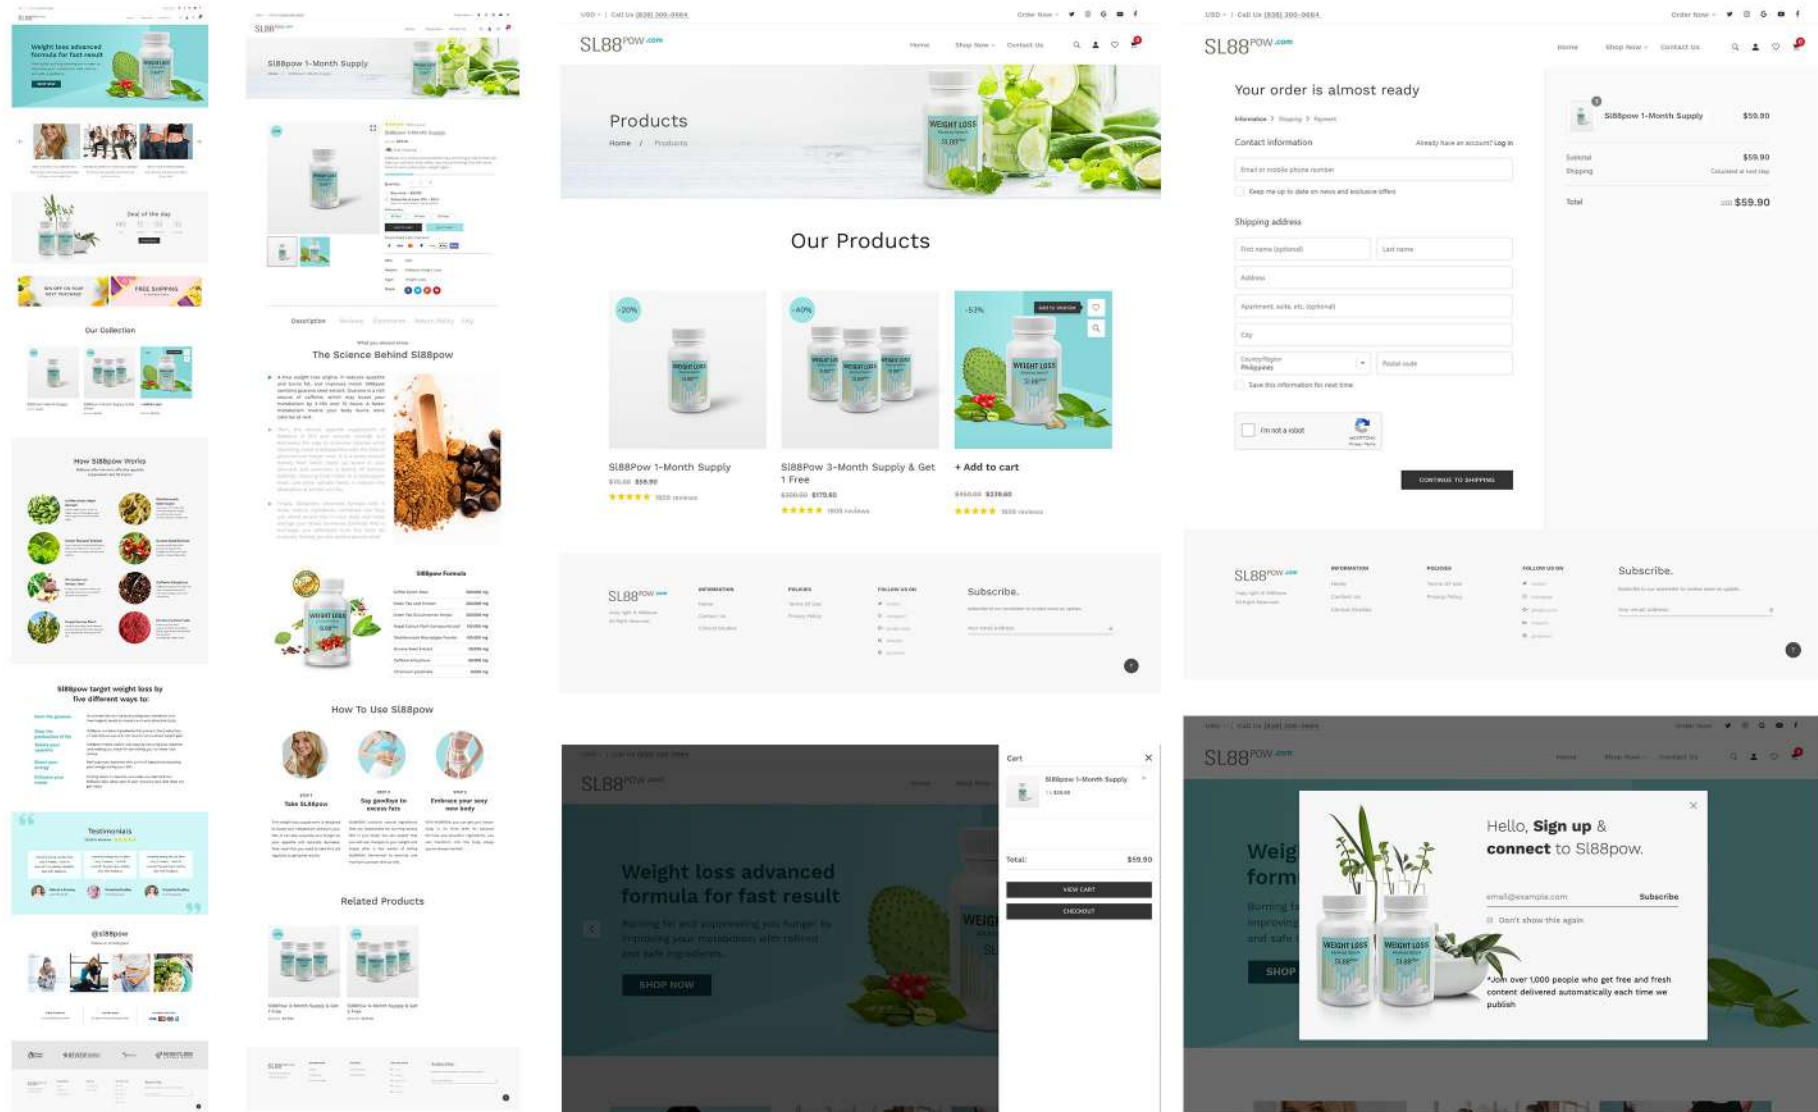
Weight loss advanced formula for fast result

Deal of the day

FREE SHIPPING

Our Collection

How Sl88pow Works

Sl88pow target weight loss by five different ways to:

Testimonials

@sl88pow

SL88POW.com

Sl88pow 1-Month Supply

Description

The Science Behind Sl88pow

Sl88pow Formula

WEIGHT LOSS

How To Use Sl88pow

Take Sl88pow

Say goodbye to excess fats

Embrace your sexy new body

Related Products

USD | Call Us (838) 300-0684

Order Now

SL88POW.com

Home Shop Now Contact Us

Products

Home / Products

WEIGHT LOSS

Our Products

-20%

-40%

-53%

Sl88Pow 1-Month Supply

$70.00 $59.90

1920 reviews

Sl88Pow 3-Month Supply & Get 1 Free

$300.00 $179.60

1920 reviews

+ Add to cart

$450.00 $239.60

1920 reviews

SL88POW.com

Subscribe.

Your order is almost ready

Information > Shipping > Payment

Contact information

Already have an account? Log in

Email or mobile phone number

Keep me up to date on news and exclusive offers

Shipping address

First name (optional)

Last name

Address

Apartment, suite, etc. (optional)

City

Country/Region Philippines

Postal code

Save this information for next time

I'm not a robot

CONTINUE TO SHIPPING

Sl88pow 1-Month Supply

$59.90

Subtotal

$59.90

Shipping

Calculated at next step

Total

USD $59.90

SL88POW.com

Subscribe.

Cart

Sl88pow 1-Month Supply

Total:

$59.90

VIEW CART

CHECKOUT

Weight loss advanced formula for fast result

Burning fat and suppressing your hunger by improving your metabolism with refined and safe ingredients.

SHOP NOW

Hello, Sign up & connect to Sl88pow.

email@example.com

Subscribe

Don't show this again

*Join over 1,000 people who get free and fresh content delivered automatically each time we publish

WEIGHT LOSS

SHOP